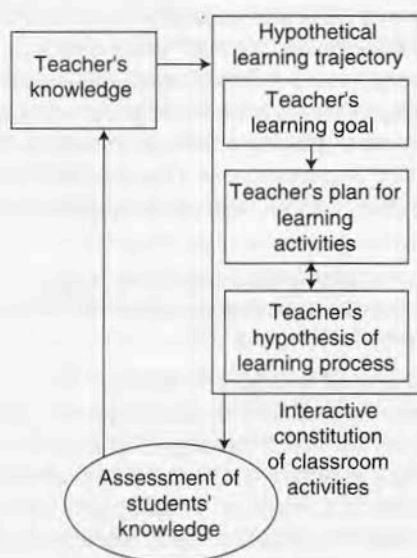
Teacher's knowledge

Hypothetical learning trajectory

Teacher's learning goal

Teacher's plan for learning activities

Teacher's hypothesis of learning process

Interactive constitution of classroom activities

Assessment of students' knowledge